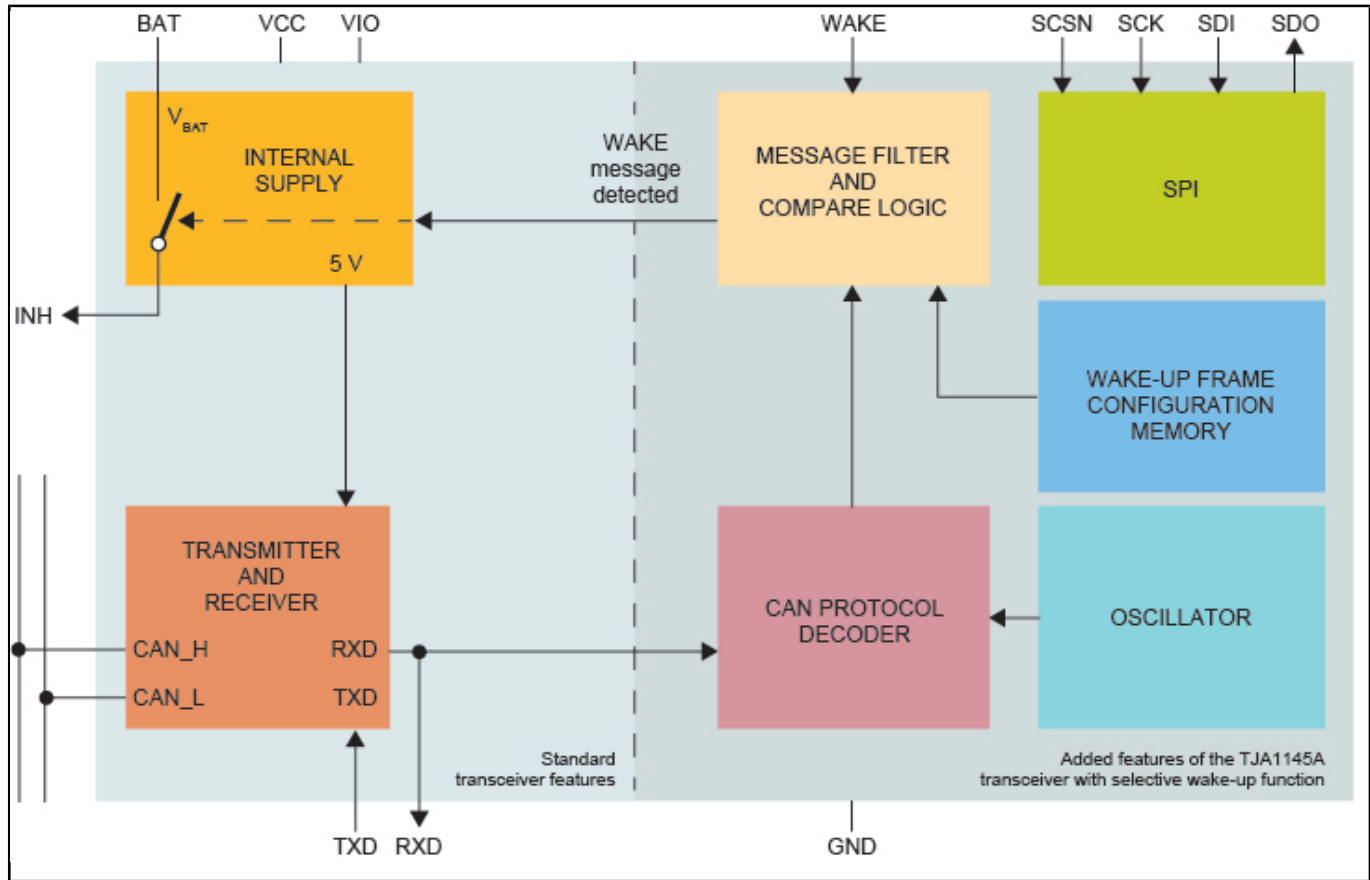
BAT VCC VIO

WAKE

SCSN SCK SDI SDO

$V_{BAT}$

INTERNAL SUPPLY

5 V

INH

WAKE message detected

MESSAGE FILTER AND COMPARE LOGIC

SPI

WAKE-UP FRAME CONFIGURATION MEMORY

TRANSMITTER AND RECEIVER

CAN_H

CAN_L

RXD

TXD

CAN PROTOCOL DECODER

OSCILLATOR

Standard transceiver features

Added features of the TJA1145A transceiver with selective wake-up function

TXD RXD

GND